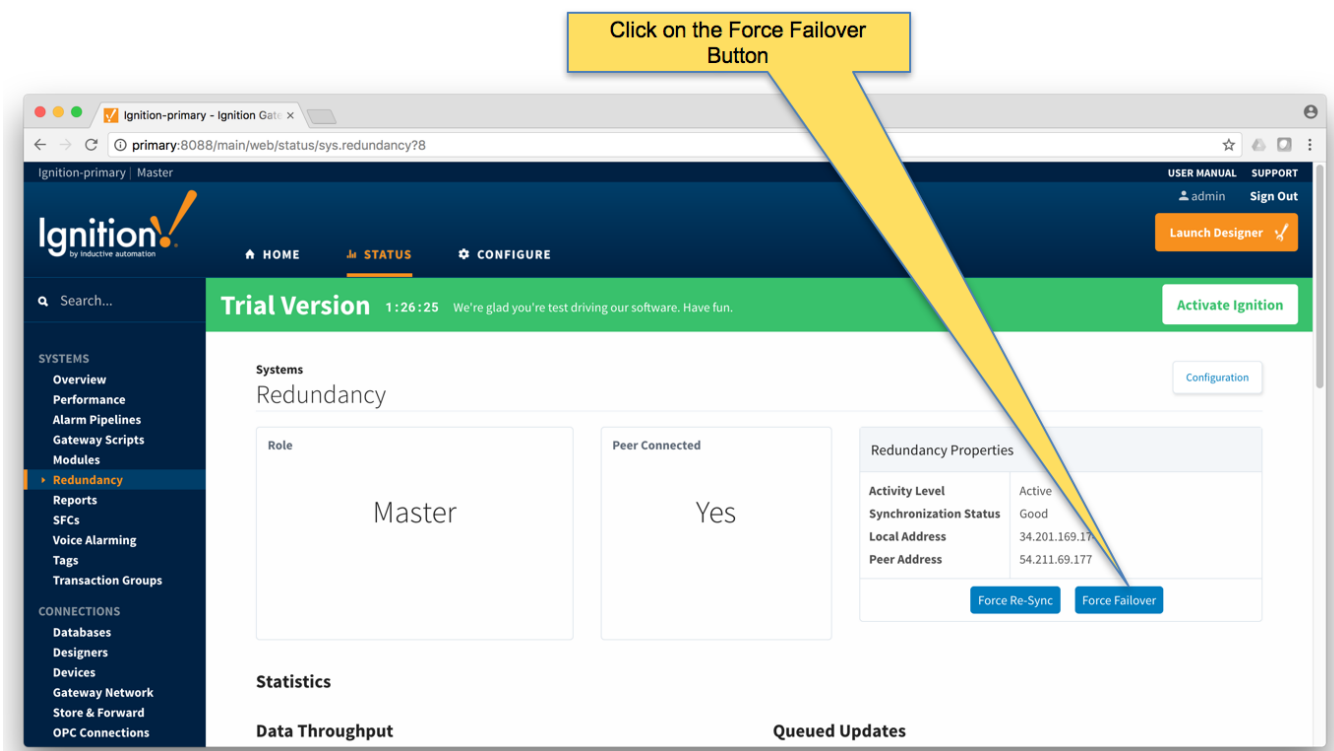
Click on the Force Failover Button

Ignition-primary - Ignition Gat ×

primary:8088/main/web/status/sys.redundancy?8

Ignition-primary | Master

USER MANUAL SUPPORT

admin Sign Out

Launch Designer

Ignition by inductive automation

HOME STATUS CONFIGURE

Search...

Trial Version 1:26:25 We're glad you're test driving our software. Have fun.

Activate Ignition

SYSTEMS
Overview
Performance
Alarm Pipelines
Gateway Scripts
Modules
Redundancy
Reports
SFCs
Voice Alarming
Tags
Transaction Groups

CONNECTIONS
Databases
Designers
Devices
Gateway Network
Store & Forward
OPC Connections

Systems
Redundancy

Configuration

Role
Master

Peer Connected
Yes

Redundancy Properties

| Activity Level | Active |
|---|---|
| Synchronization Status | Good |
| Local Address | 34.201.169.17 |
| Peer Address | 54.211.69.177 |

Force Re-Sync Force Failover

Statistics

Data Throughput

Queued Updates